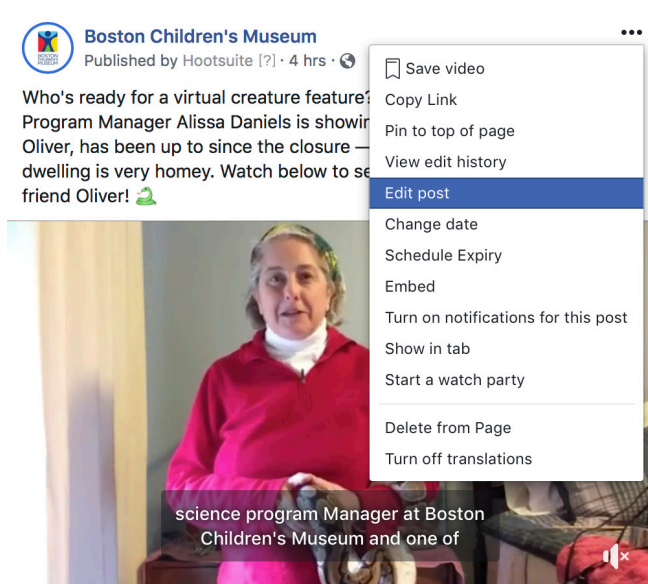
BOSTON CHILDREN'S MUSEUM

Boston Children's Museum
Published by Hootsuite [?] · 4 hrs ·

Who's ready for a virtual creature feature? Program Manager Alissa Daniels is showir Oliver, has been up to since the closure — dwelling is very homey. Watch below to se friend Oliver! 🐍

Save video
Copy Link
Pin to top of page
View edit history
Edit post
Change date
Schedule Expiry
Embed
Turn on notifications for this post
Show in tab
Start a watch party
Delete from Page
Turn off translations

science program Manager at Boston Children's Museum and one of